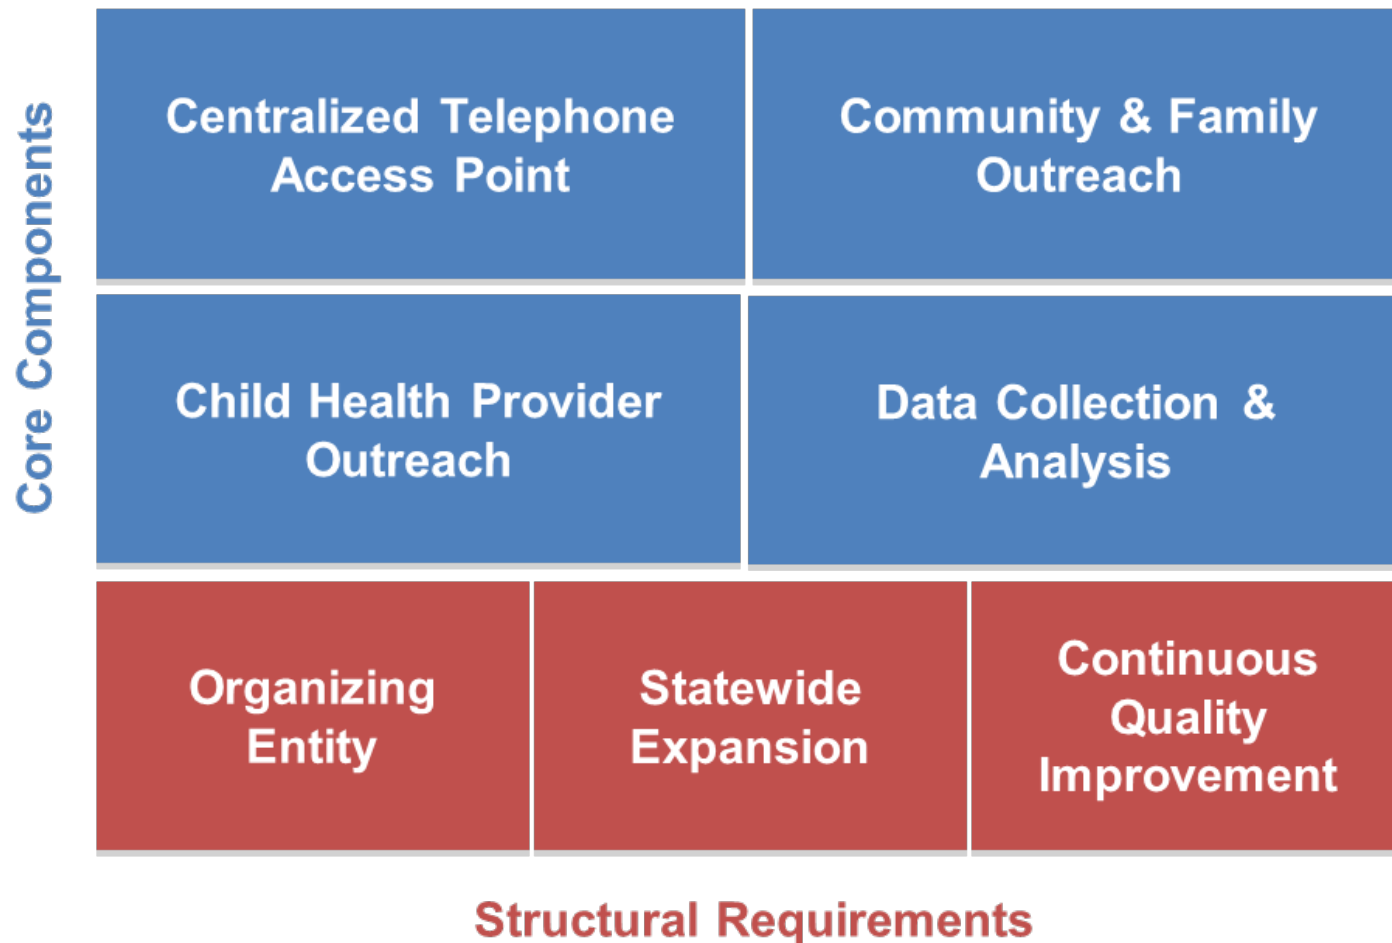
Core Components

Centralized Telephone Access Point

Community & Family Outreach

Child Health Provider Outreach

Data Collection & Analysis

Organizing Entity

Statewide Expansion

Continuous Quality Improvement

Structural Requirements